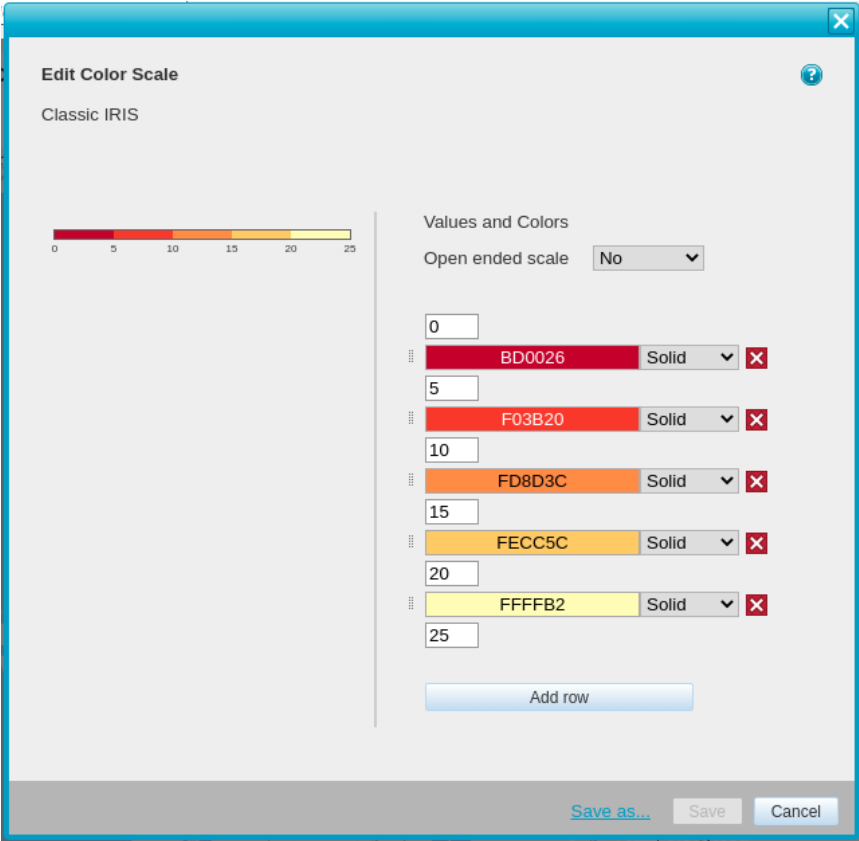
Edit Color Scale

Classic IRIS

0 5 10 15 20 25

Values and Colors

Open ended scale No

0

BD0026 Solid

5

F03B20 Solid

10

FD8D3C Solid

15

FECC5C Solid

20

FFFFB2 Solid

25

Add row

Save as... Save Cancel